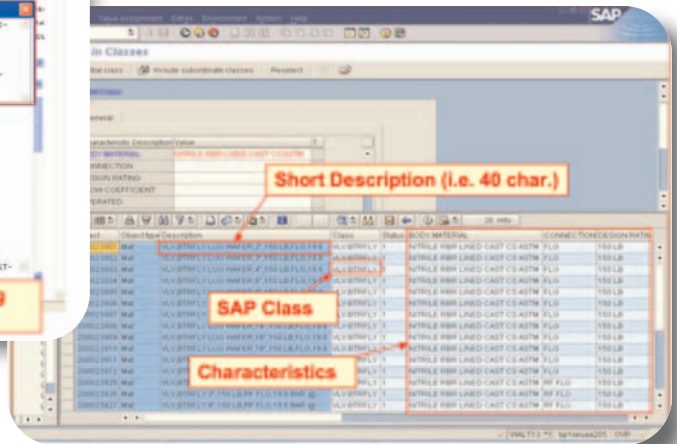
Value assignment Extras Environment System Help

SAP

in Classes

Include subordinate classes Reselect

General

Characteristic Description Value

BODY MATERIAL NITRILE RBR LINED CAST CS ASTM

CONNECTION

DESIGN RATING

FLOW COEFFICIENT

OPERATED

Short Description (i.e. 40 char.)

26 Hits

Object Type Description Class Status BODY MATERIAL CONNECTION DESIGN RATIN

| Mat | VLV,BTRFLY,LUG,WAFER,2",150 LB,FLG,FS 6 | VLV-BTRFLY | 1 | NITRILE RBR LINED CAST CS ASTM | FLG | 150 LB |
|---|---|---|---|---|---|---|
| Mat | VLV,BTRFLY,LUG,WAFER,3",150 LB,FLG,FS 6 | VLV-BTRFLY | 1 | NITRILE RBR LINED CAST CS ASTM | FLG | 150 LB |
| Mat | VLV,BTRFLY,LUG,WAFER,4",150 LB,FLG,FS 6 | VLV-BTRFLY | 1 | NITRILE RBR LINED CAST CS ASTM | FLG | 150 LB |

SAP Class

Characteristics

RF FLG

VALT13 ** tsr1ieuax205 OVR